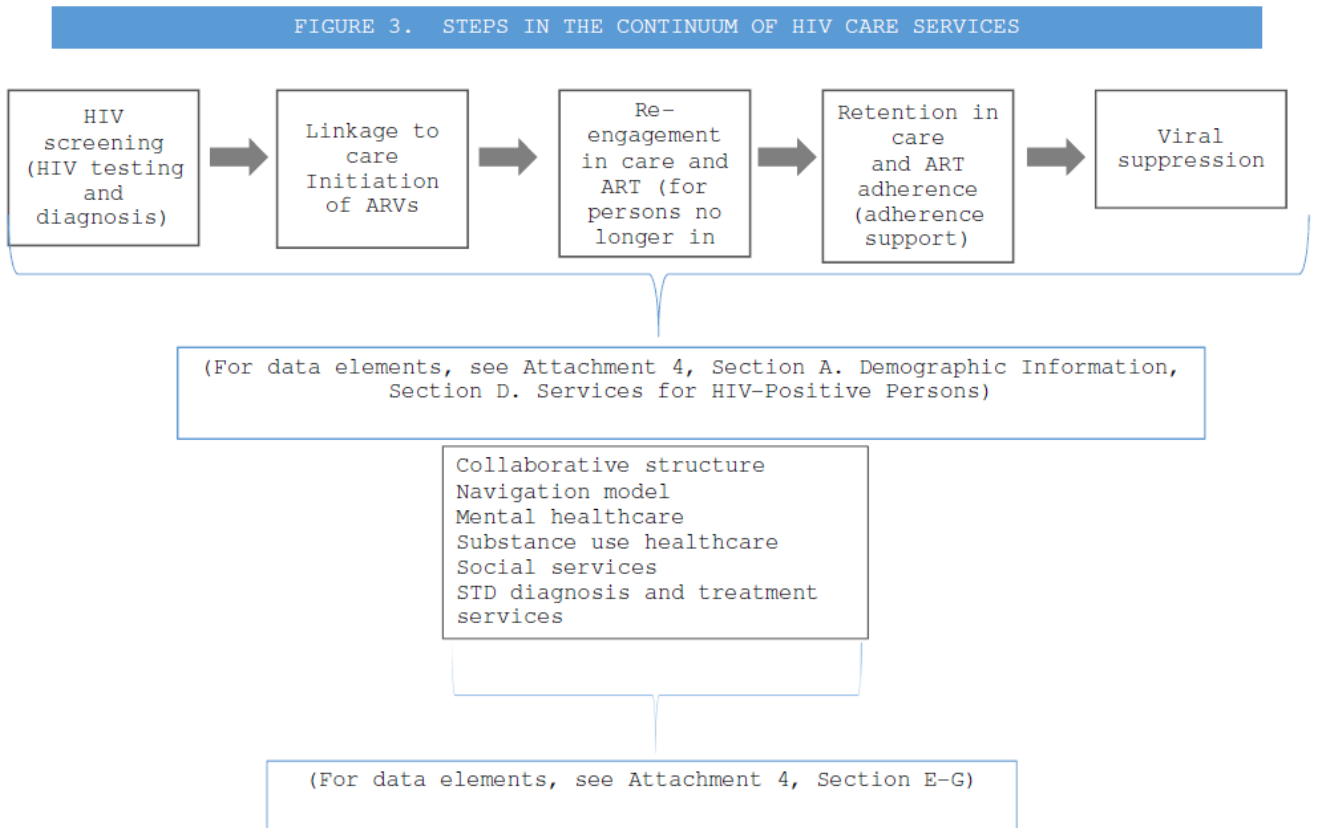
FIGURE 3. STEPS IN THE CONTINUUM OF HIV CARE SERVICES

HIV screening (HIV testing and diagnosis)

Linkage to care Initiation of ARVs

Re-engagement in care and ART (for persons no longer in

Retention in care and ART adherence (adherence support)

Viral suppression

(For data elements, see Attachment 4, Section A. Demographic Information, Section D. Services for HIV-Positive Persons)

Collaborative structure
Navigation model
Mental healthcare
Substance use healthcare
Social services
STD diagnosis and treatment services

(For data elements, see Attachment 4, Section E-G)